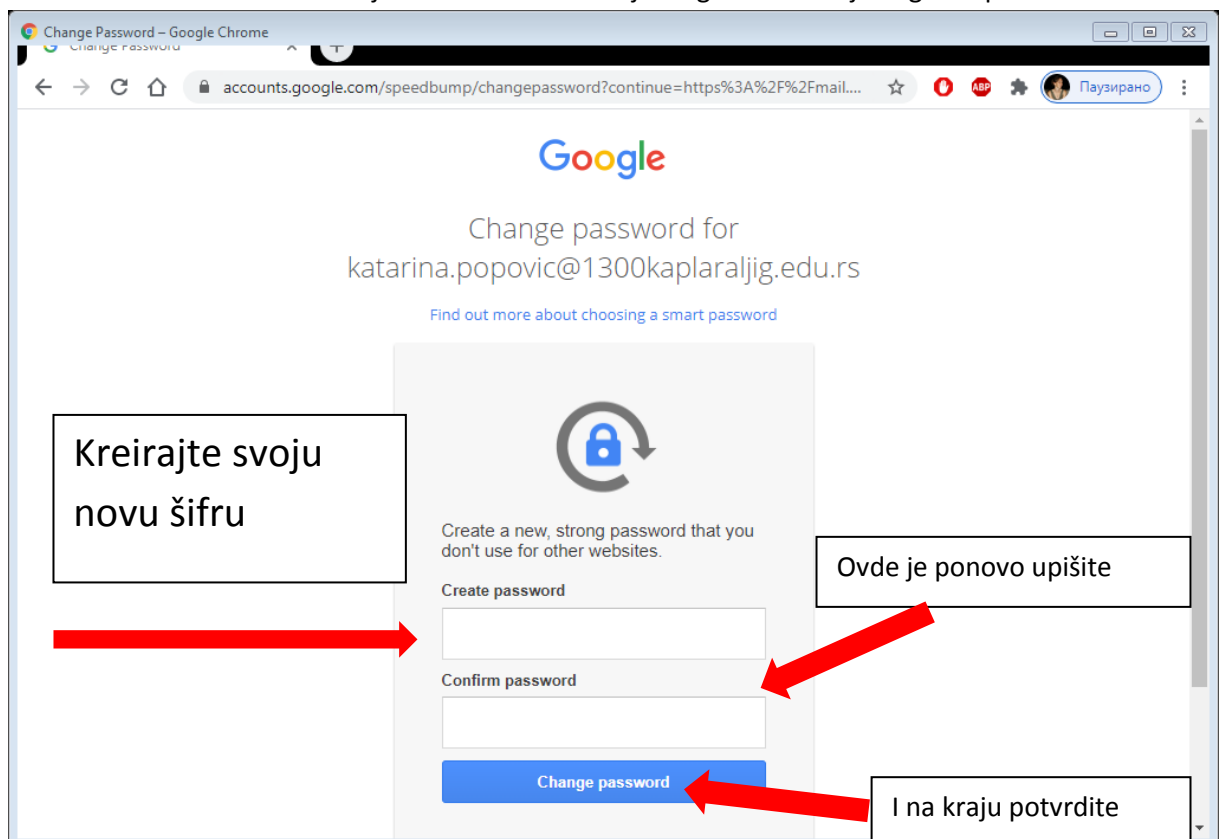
Change Password – Google Chrome

Change Password

accounts.google.com/speedbump/changepassword?continue=https%3A%2F%2Fmail....

Паузирано

Google

Change password for katarina.popovic@1300kaplaraljig.edu.rs

Find out more about choosing a smart password

Kreirajte svoju novu šifru

Create a new, strong password that you don't use for other websites.

Ovde je ponovo upišite

Create password

Confirm password

Change password

I na kraju potvrdite